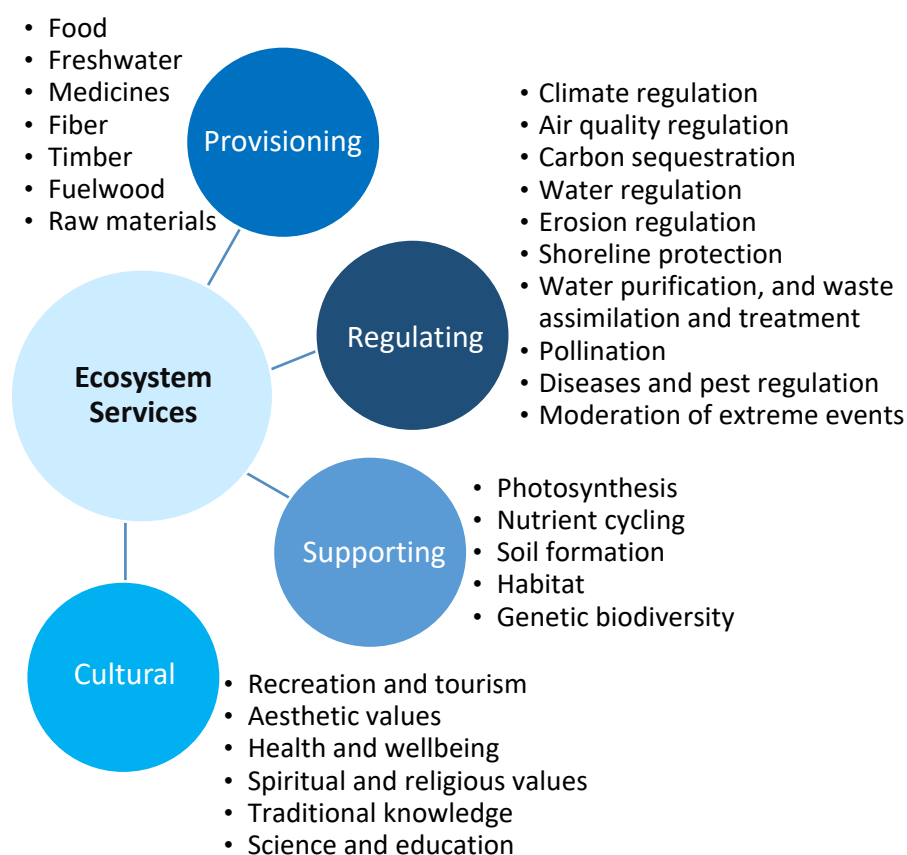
- Food
- Freshwater
- Medicines
- Fiber
- Timber
- Fuelwood
- Raw materials

Provisioning

- Climate regulation
- Air quality regulation
- Carbon sequestration
- Water regulation
- Erosion regulation
- Shoreline protection
- Water purification, and waste assimilation and treatment
- Pollination
- Diseases and pest regulation
- Moderation of extreme events

Ecosystem Services

Regulating

Supporting

- Photosynthesis
- Nutrient cycling
- Soil formation
- Habitat
- Genetic biodiversity

Cultural

- Recreation and tourism
- Aesthetic values
- Health and wellbeing
- Spiritual and religious values
- Traditional knowledge
- Science and education